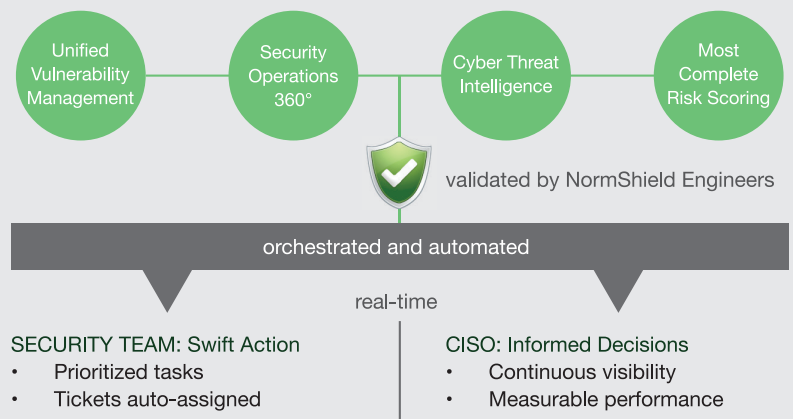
Unified Vulnerability Management

Security Operations 360°

Cyber Threat Intelligence

Most Complete Risk Scoring

validated by NormShield Engineers

orchestrated and automated

real-time

SECURITY TEAM: Swift Action
• Prioritized tasks
• Tickets auto-assigned

CISO: Informed Decisions
• Continuous visibility
• Measurable performance